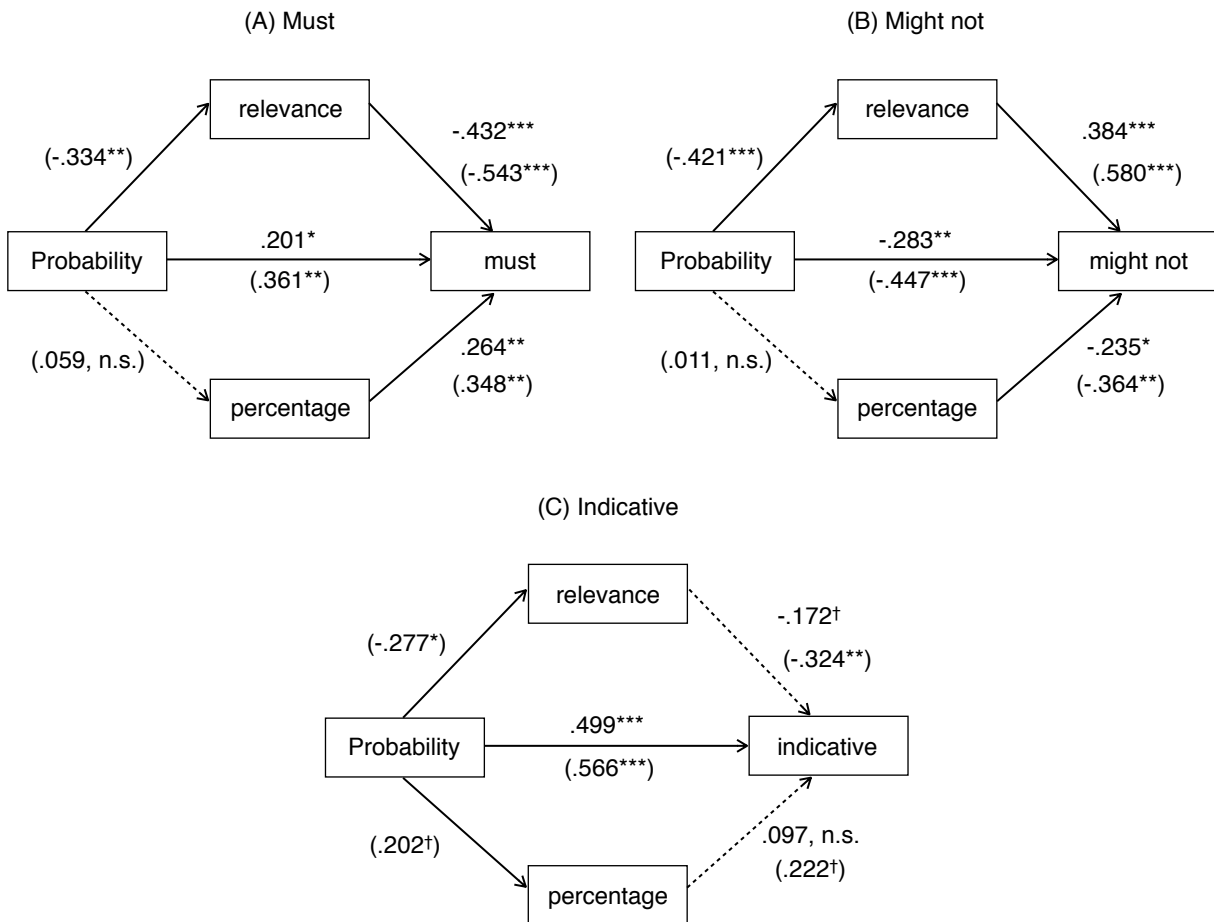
(A) Must

relevance

(-.334**)

-.432***

(-.543***)

Probability

.201*

(.361**)

must

(.059, n.s.)

.264**

(.348**)

percentage

(B) Might not

relevance

(-.421***)

.384***

(.580***)

Probability

-.283**

(-.447***)

might not

(.011, n.s.)

-.235*

(-.364**)

percentage

(C) Indicative

relevance

(-.277*)

-.172$^{\dagger}$

(-.324**)

Probability

.499***

(.566***)

indicative

(.202$^{\dagger}$)

.097, n.s.

(.222$^{\dagger}$)

percentage